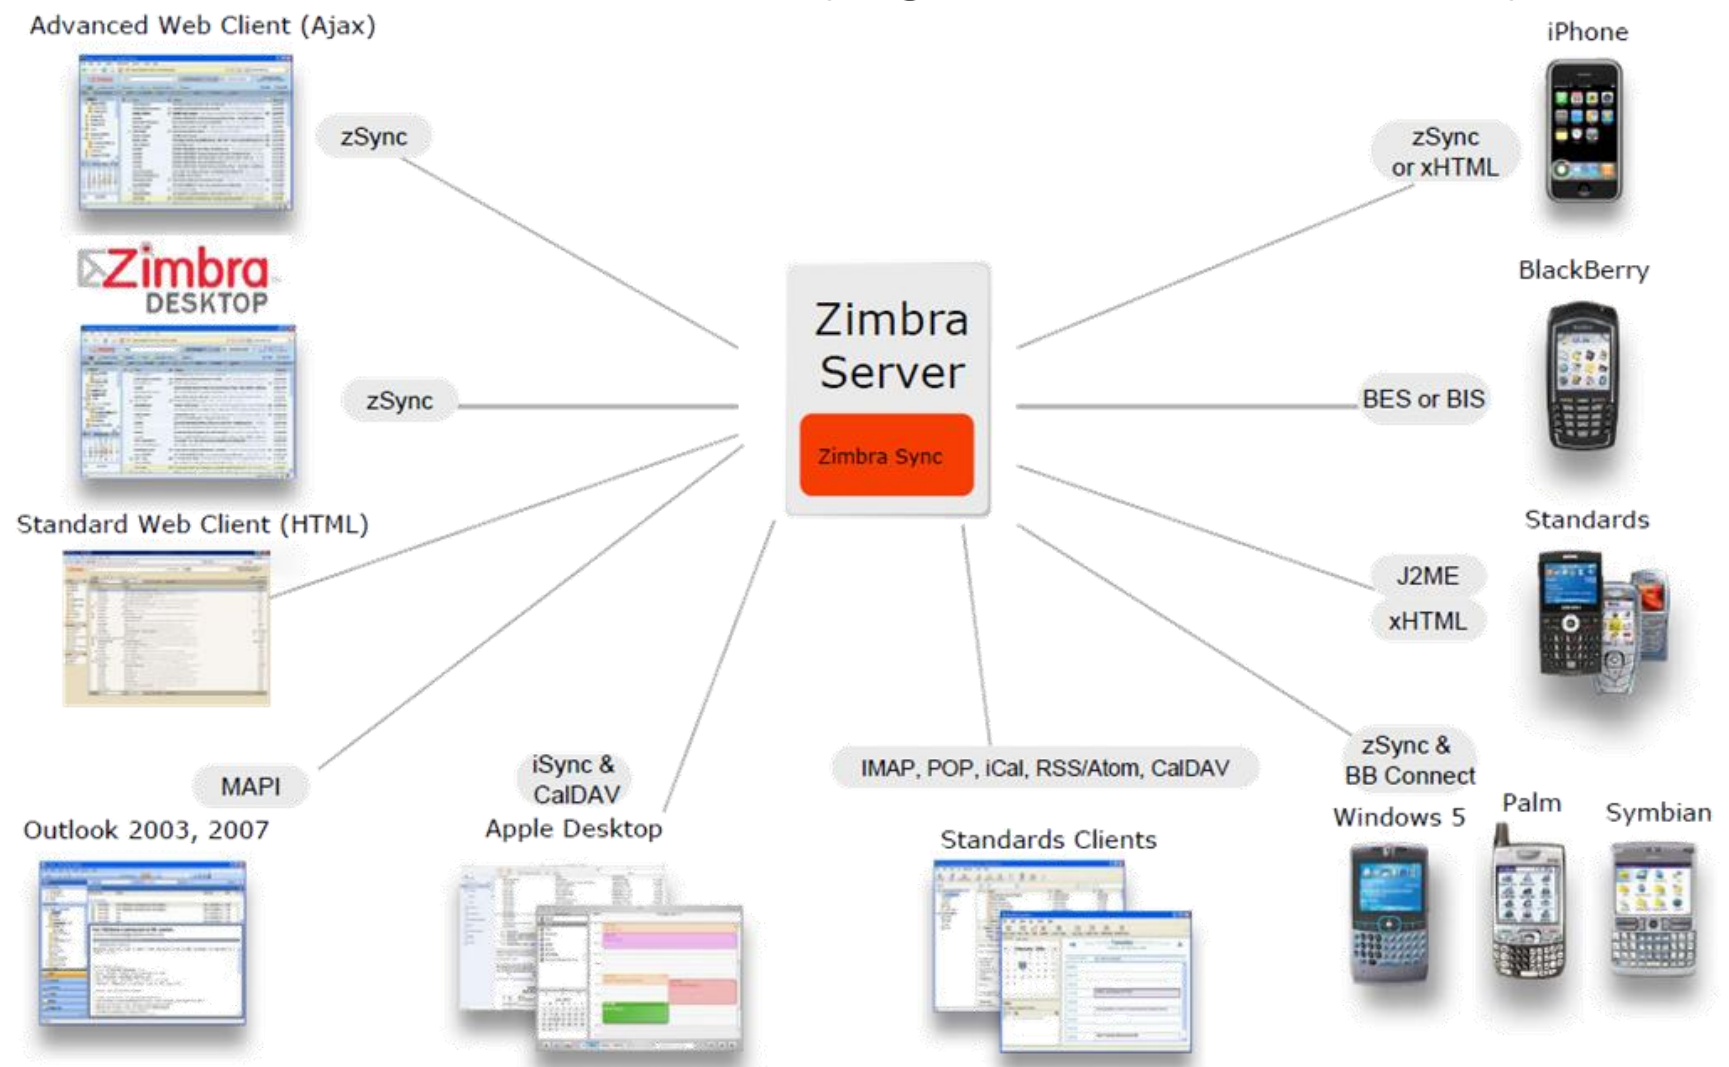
Advanced Web Client (Ajax)

zSync

Zimbra DESKTOP

zSync

Standard Web Client (HTML)

MAPI

Outlook 2003, 2007

iSync & CalDAV

Apple Desktop

Zimbra Server

Zimbra Sync

IMAP, POP, iCal, RSS/Atom, CalDAV

Standards Clients

iPhone

zSync or xHTML

BlackBerry

BES or BIS

Standards

J2ME

xHTML

zSync & BB Connect

Windows 5

Palm

Symbian